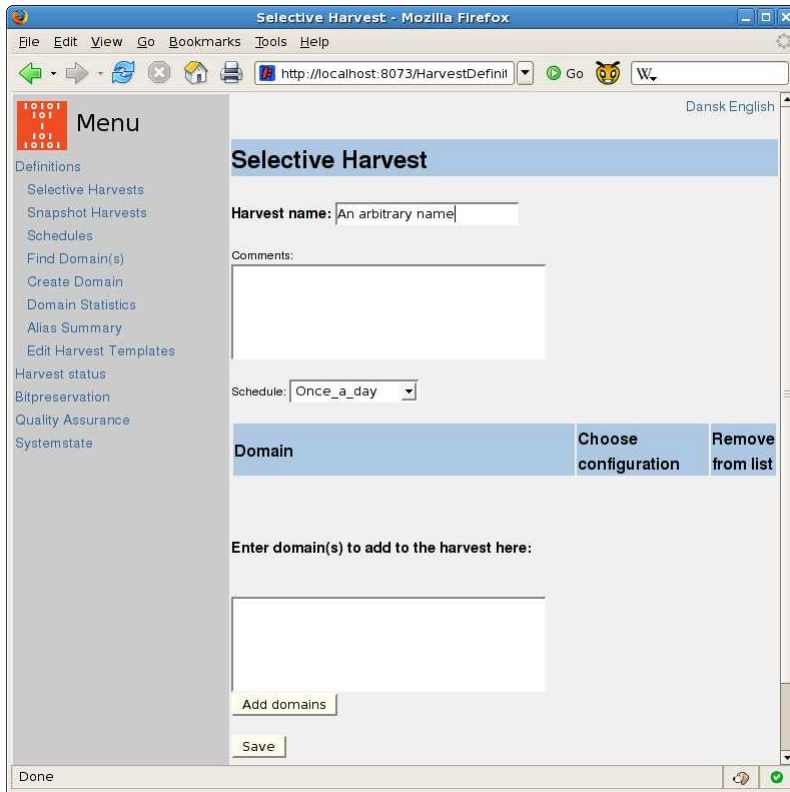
Selective Harvest - Mozilla Firefox

File Edit View Go Bookmarks Tools Help

http://localhost:8073/HarvestDefinit

Go

W

Menu

Definitions
Selective Harvests
Snapshot Harvests
Schedules
Find Domain(s)
Create Domain
Domain Statistics
Alias Summary
Edit Harvest Templates
Harvest status
Bitpreservation
Quality Assurance
Systemstate

Dansk English

Selective Harvest

Harvest name: An arbitrary name

Comments:

Schedule: Once_a_day

| Domain | Choose configuration | Remove from list |
|---|---|---|

Enter domain(s) to add to the harvest here:

Add domains

Save

Done